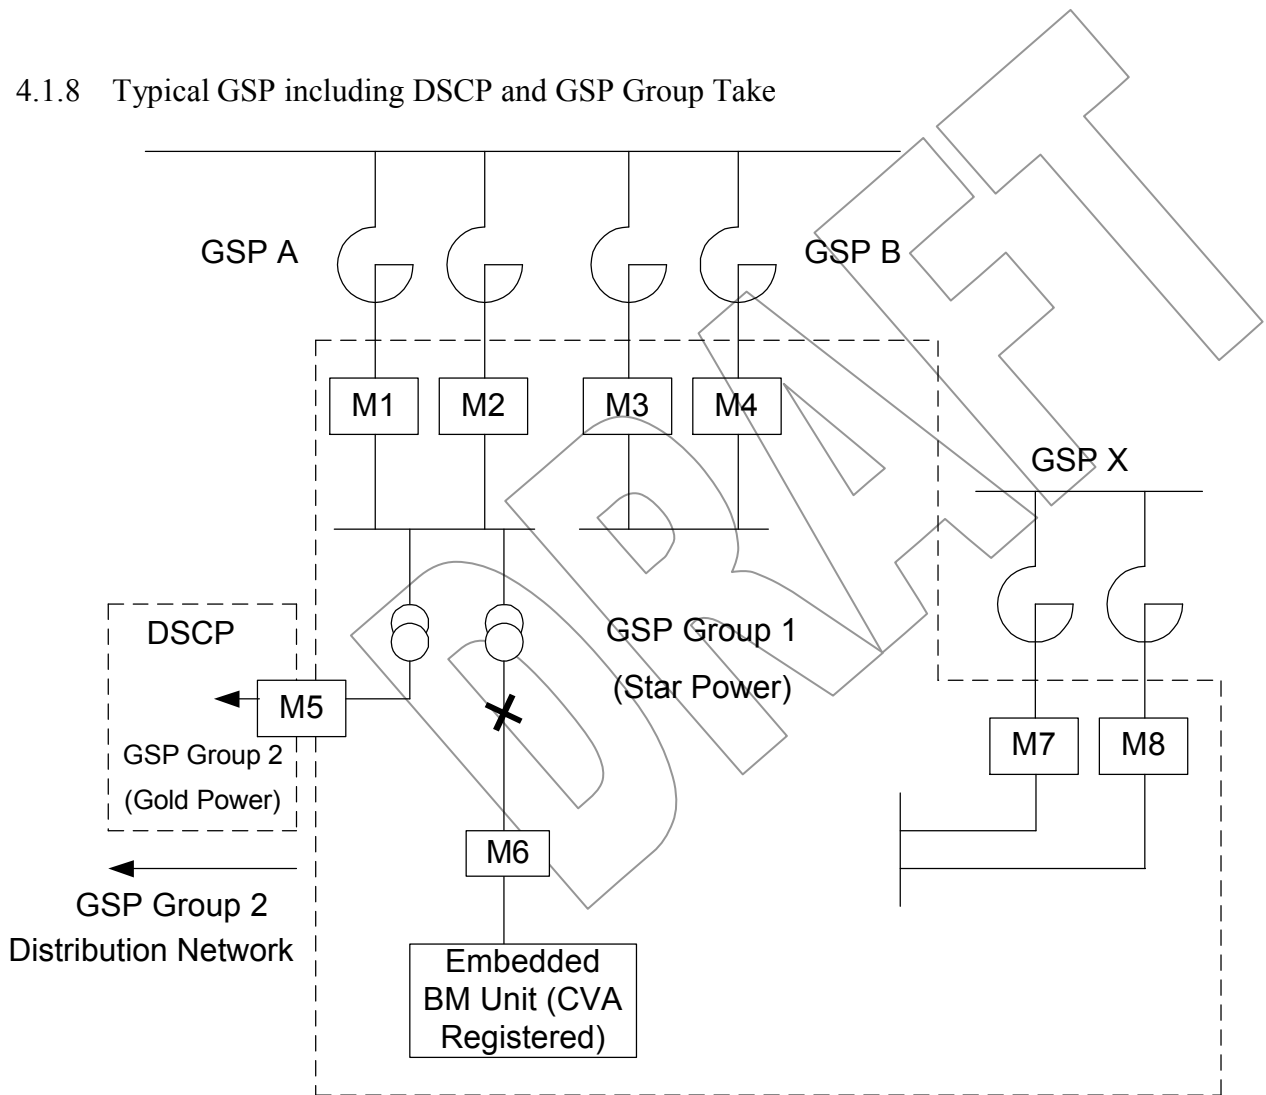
4.1.8 Typical GSP including DSCP and GSP Group Take

GSP A

GSP B

M1

M2

M3

M4

GSP X

DSCP

GSP Group 1

(Star Power)

M5

GSP Group 2

(Gold Power)

M7

M8

M6

GSP Group 2

Distribution Network

Embedded BM Unit (CVA Registered)

DRAFT